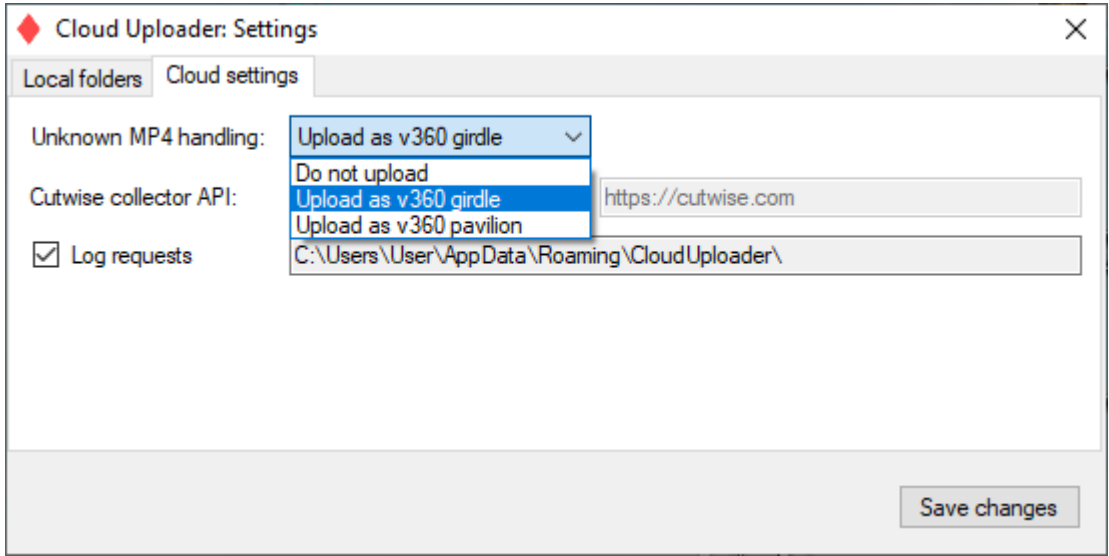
Cloud Uploader: Settings

×

Local folders

Cloud settings

Unknown MP4 handling:

Upload as v360 girdle

Do not upload

Upload as v360 girdle

Upload as v360 pavilion

Cutwise collector API:

https://cutwise.com

Log requests

C:\Users\User\AppData\Roaming\CloudUploader\

Save changes